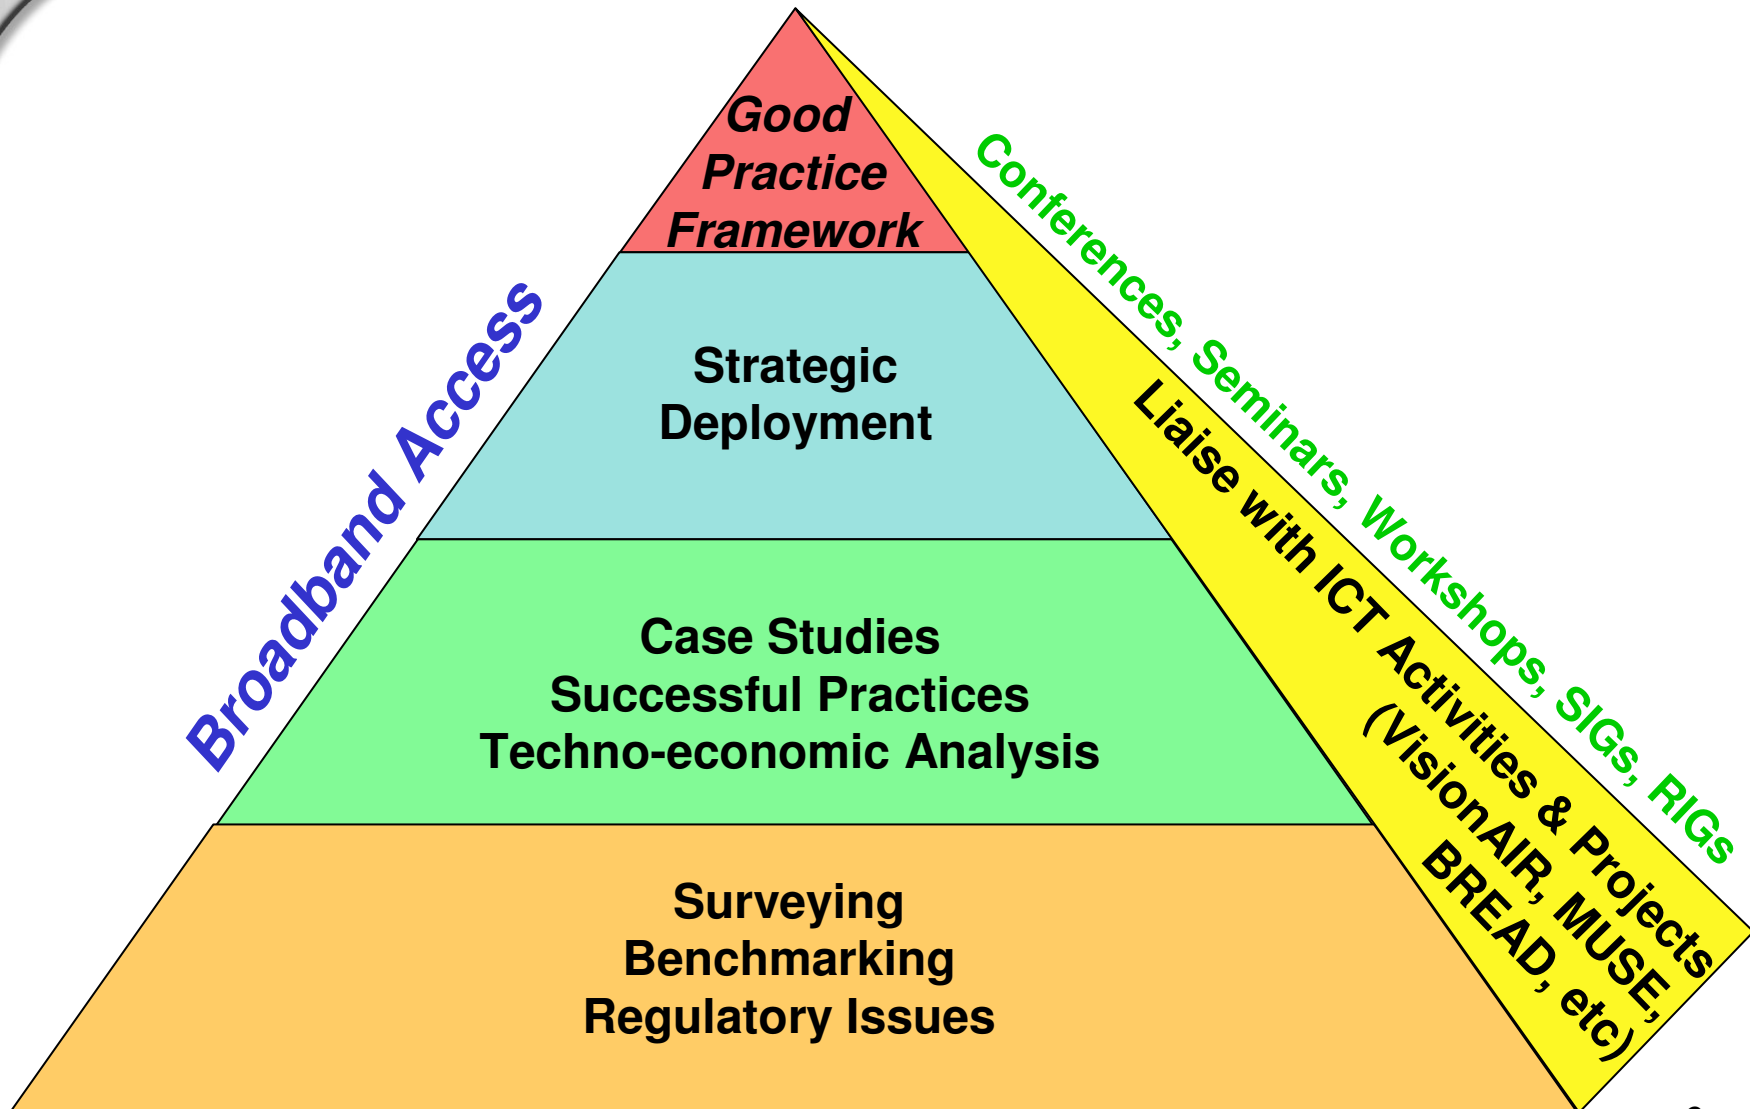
Good Practice Framework

Strategic Deployment

Case Studies
Successful Practices
Techno-economic Analysis

Surveying
Benchmarking
Regulatory Issues

Broadband Access

Conferences, Seminars, Workshops, SIGs, RIGs

Liaise with ICT Activities & Projects (VisionAIR, MUSE, BREAD, etc)